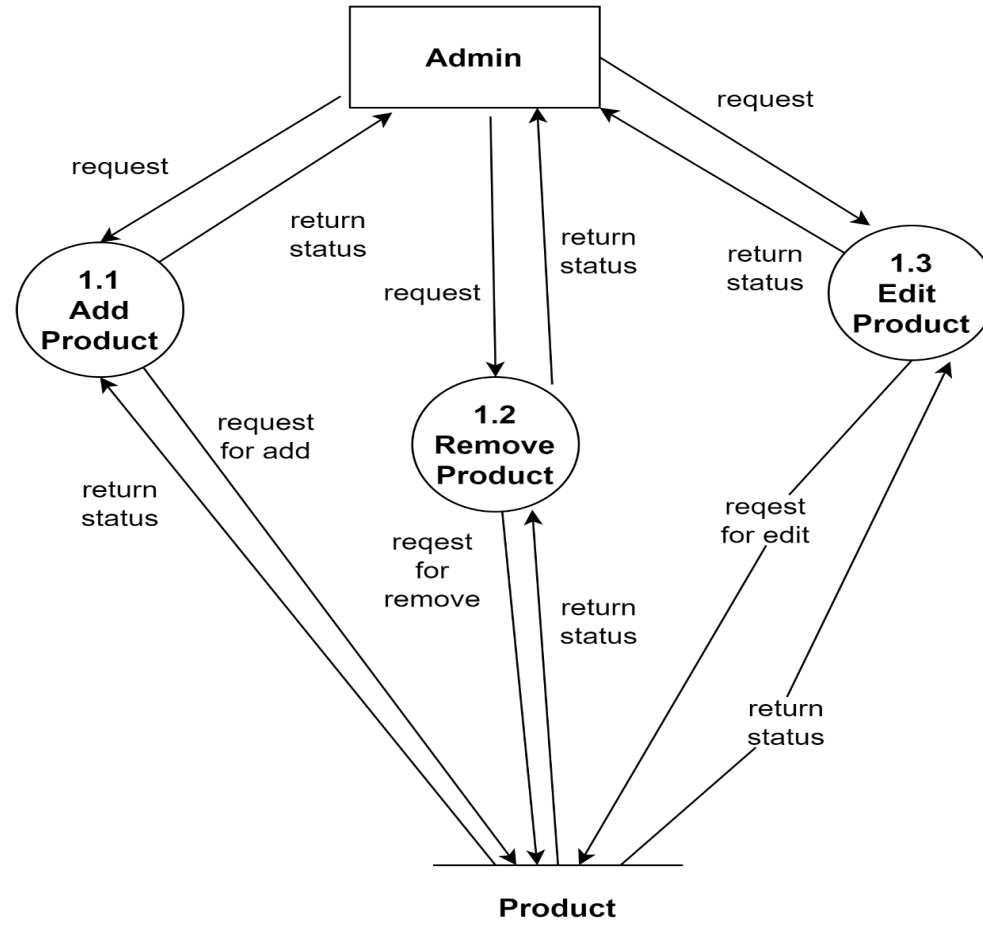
Admin

request

return status

request

return status

request

return status

1.1 Add Product

1.2 Remove Product

1.3 Edit Product

request for add

return status

reqest for remove

return status

reqest for edit

return status

Product